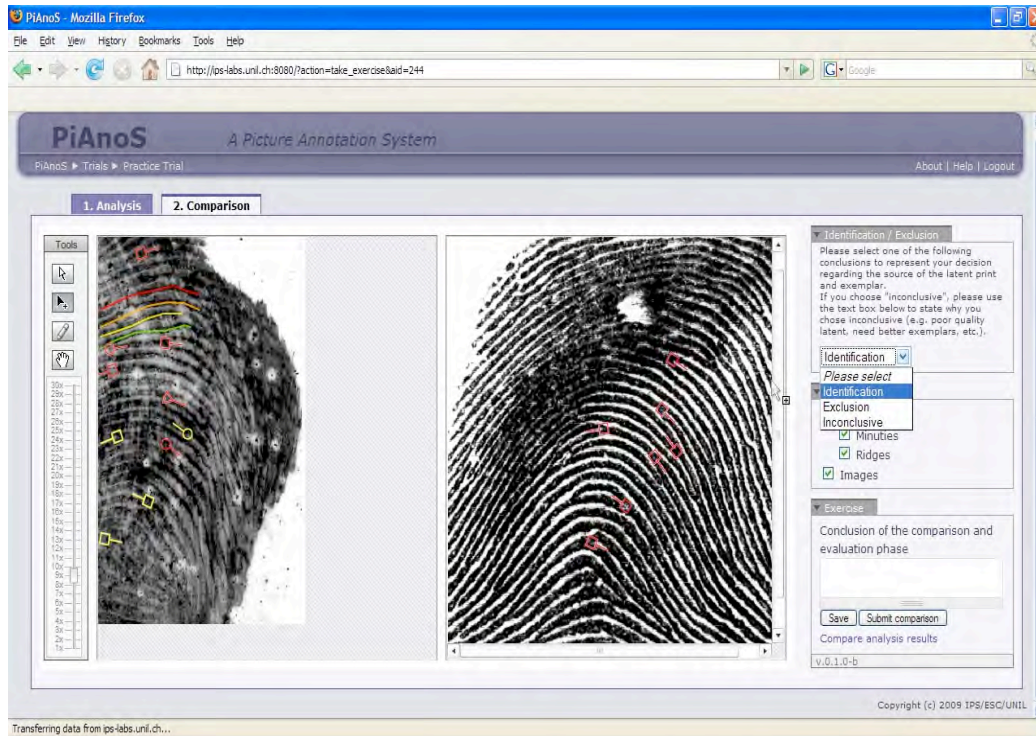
PiAnoS - Mozilla Firefox

File Edit View History Bookmarks Tools Help

http://ips-labs.unil.ch:8080/?action=take_exercise&aid=244

Google

PiAnoS A Picture Annotation System

PiAnoS ▶ Trials ▶ Practice Trial

About | Help | Logout

1. Analysis

2. Comparison

Tools

30x 29x 28x 27x 26x 25x 24x 23x 22x 21x 20x 19x 18x 17x 16x 15x 14x 13x 12x 11x 10x 9x 8x 7x 6x 5x 4x 3x 2x 1x

Identification / Exclusion

Please select one of the following conclusions to represent your decision regarding the source of the latent print and exemplar.
If you choose "inconclusive", please use the text box below to state why you chose inconclusive (e.g. poor quality latent, need better exemplars, etc.).

Identification

Please select
Identification
Exclusion
Inconclusive

Minuties
Ridges
Images

Exercise

Conclusion of the comparison and evaluation phase

Save
Submit comparison

Compare analysis results

v.0.1.0-b

Copyright (c) 2009 IPS/ESC/UNIL

Transferring data from ips-labs.unil.ch...